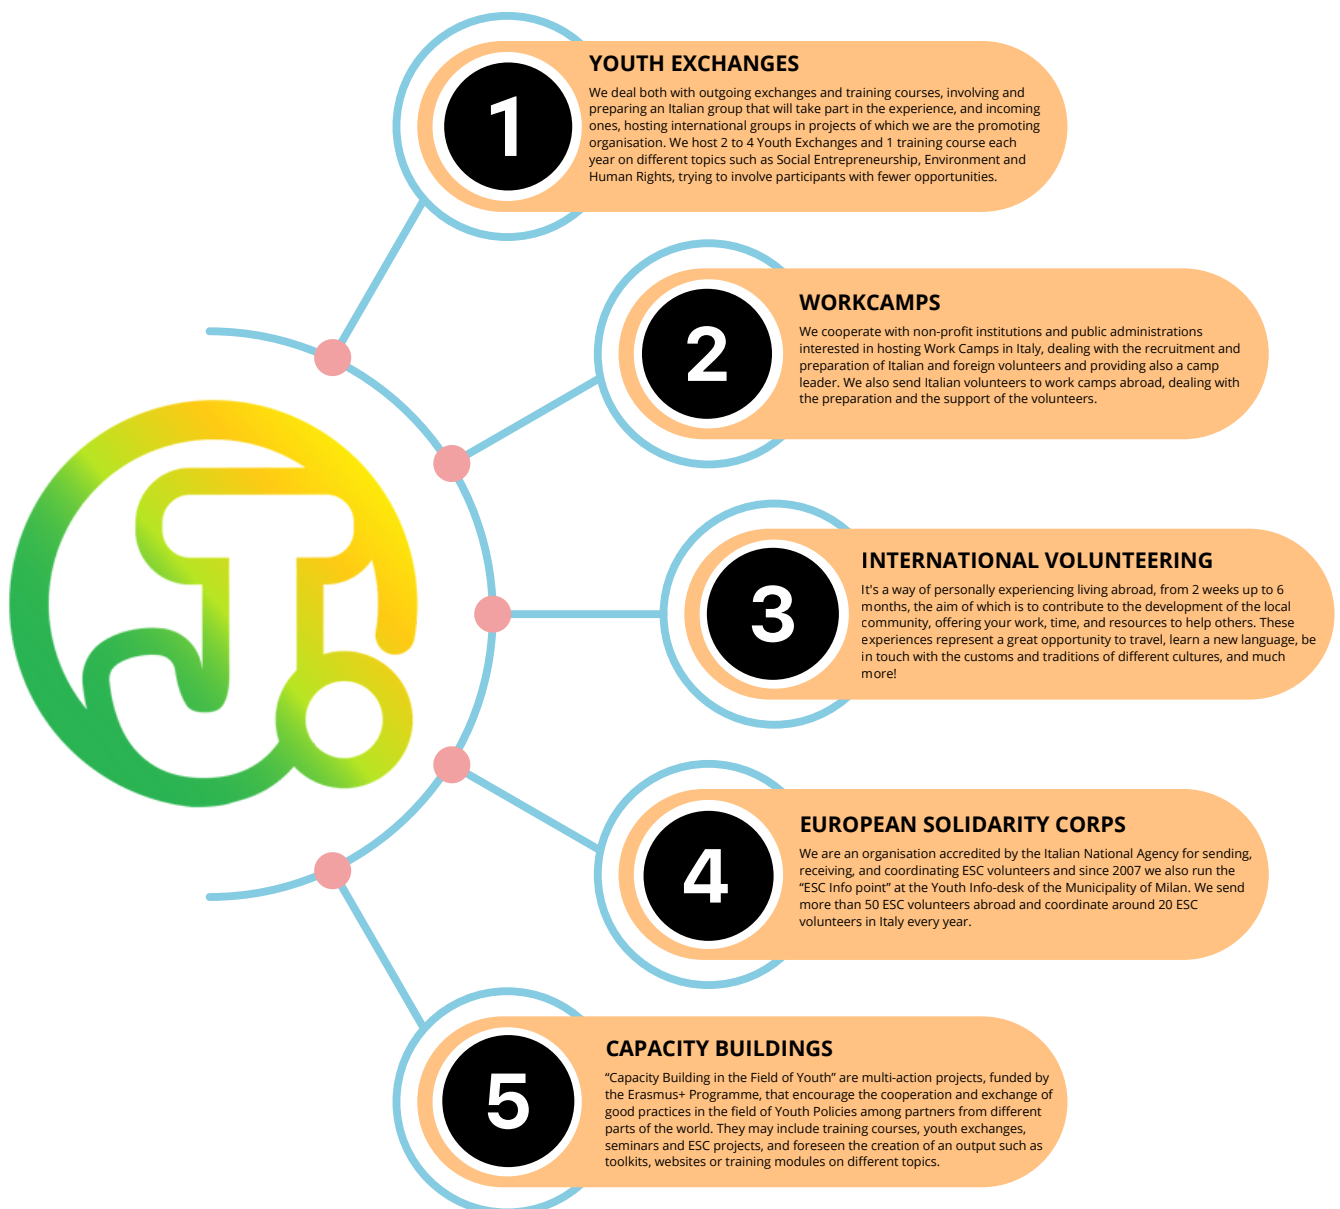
1

YOUTH EXCHANGES

We deal both with outgoing exchanges and training courses, involving and preparing an Italian group that will take part in the experience, and incoming ones, hosting international groups in projects of which we are the promoting organisation. We host 2 to 4 Youth Exchanges and 1 training course each year on different topics such as Social Entrepreneurship, Environment and Human Rights, trying to involve participants with fewer opportunities.

2

WORKCAMPS

We cooperate with non-profit institutions and public administrations interested in hosting Work Camps in Italy, dealing with the recruitment and preparation of Italian and foreign volunteers and providing also a camp leader. We also send Italian volunteers to work camps abroad, dealing with the preparation and the support of the volunteers.

3

INTERNATIONAL VOLUNTEERING

It's a way of personally experiencing living abroad, from 2 weeks up to 6 months, the aim of which is to contribute to the development of the local community, offering your work, time, and resources to help others. These experiences represent a great opportunity to travel, learn a new language, be in touch with the customs and traditions of different cultures, and much more!

4

EUROPEAN SOLIDARITY CORPS

We are an organisation accredited by the Italian National Agency for sending, receiving, and coordinating ESC volunteers and since 2007 we also run the "ESC Info point" at the Youth Info-desk of the Municipality of Milan. We send more than 50 ESC volunteers abroad and coordinate around 20 ESC volunteers in Italy every year.

5

CAPACITY BUILDINGS

"Capacity Building in the Field of Youth" are multi-action projects, funded by the Erasmus+ Programme, that encourage the cooperation and exchange of good practices in the field of Youth Policies among partners from different parts of the world. They may include training courses, youth exchanges, seminars and ESC projects, and foreseen the creation of an output such as toolkits, websites or training modules on different topics.